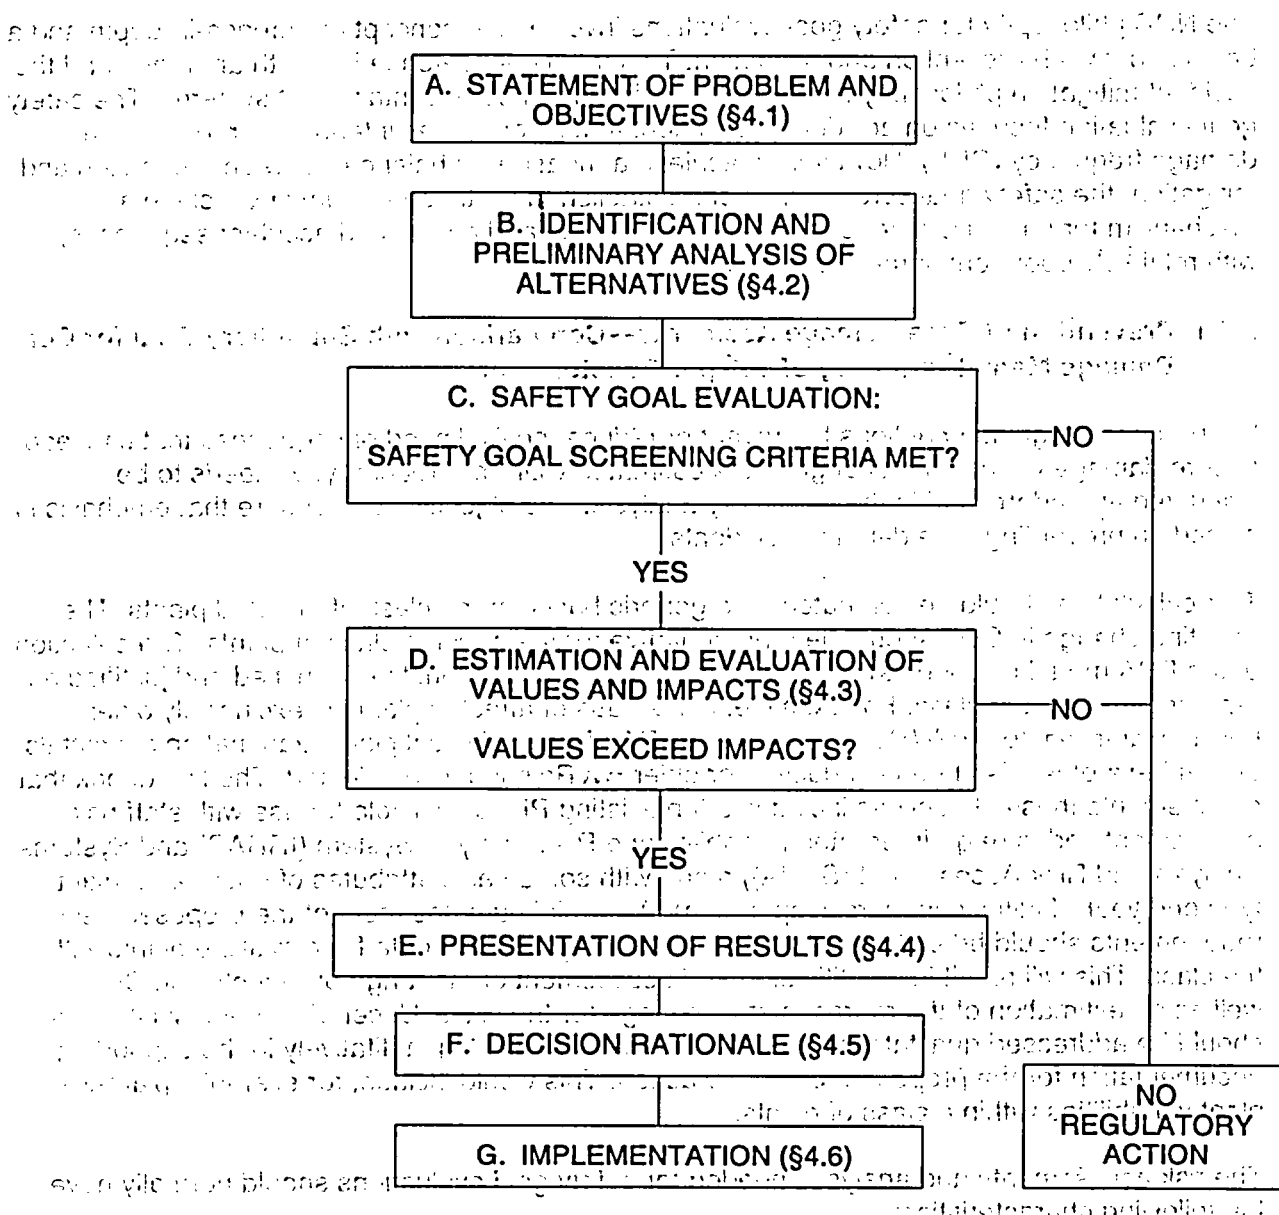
A. STATEMENT OF PROBLEM AND OBJECTIVES (§4.1)

B. IDENTIFICATION AND PRELIMINARY ANALYSIS OF ALTERNATIVES (§4.2)

C. SAFETY GOAL EVALUATION:

SAFETY GOAL SCREENING CRITERIA MET?

NO

YES

D. ESTIMATION AND EVALUATION OF VALUES AND IMPACTS (§4.3)

VALUES EXCEED IMPACTS?

NO

YES

E. PRESENTATION OF RESULTS (§4.4)

F. DECISION RATIONALE (§4.5)

G. IMPLEMENTATION (§4.6)

NO REGULATORY ACTION